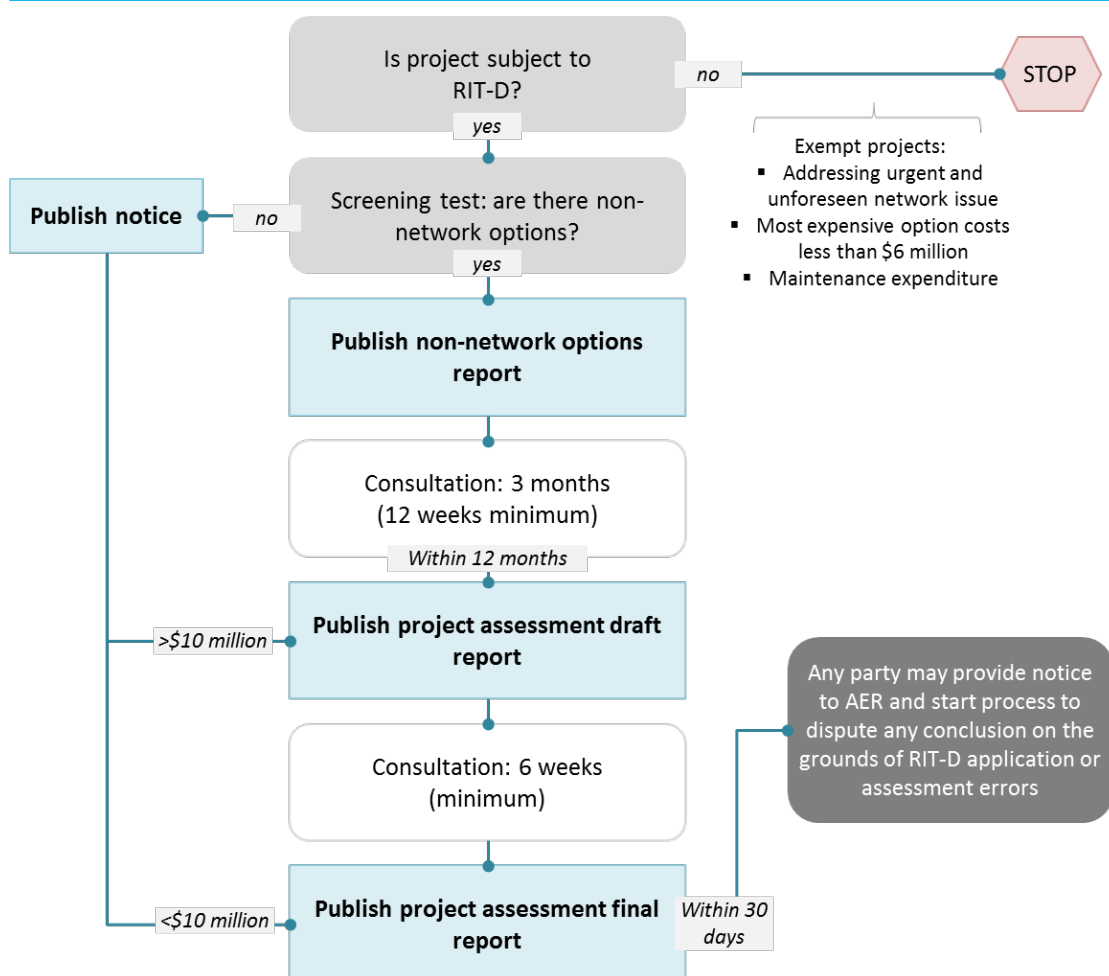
Is project subject to RIT-D?

no

STOP

yes

Exempt projects:
- Addressing urgent and unforeseen network issue
- Most expensive option costs less than $6 million
- Maintenance expenditure

Publish notice

no

Screening test: are there non-network options?

yes

Publish non-network options report

Consultation: 3 months (12 weeks minimum)

Within 12 months

>$10 million

Publish project assessment draft report

Any party may provide notice to AER and start process to dispute any conclusion on the grounds of RIT-D application or assessment errors

Consultation: 6 weeks (minimum)

<$10 million

Publish project assessment final report

Within 30 days